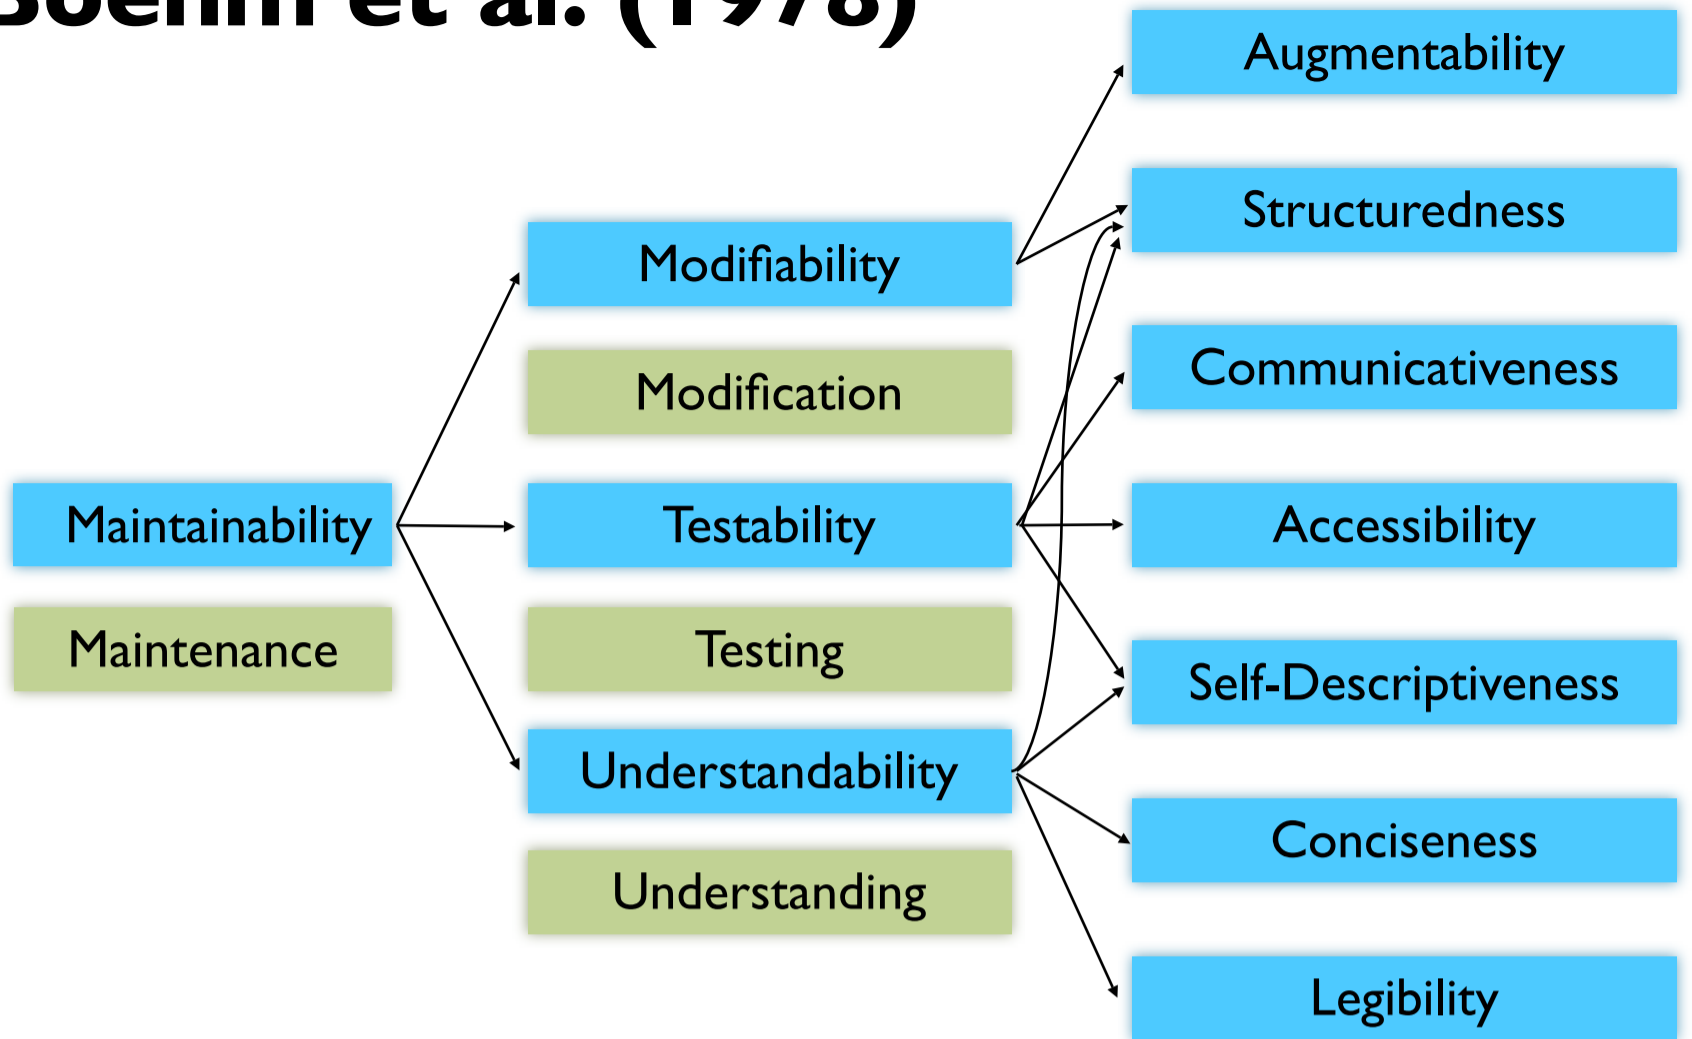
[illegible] et al. (1978)

Maintainability

Maintenance

Modifiability

Modification

Testability

Testing

Understandability

Understanding

Augmentability

Structuredness

Communicativeness

Accessibility

Self-Descriptiveness

Conciseness

Legibility